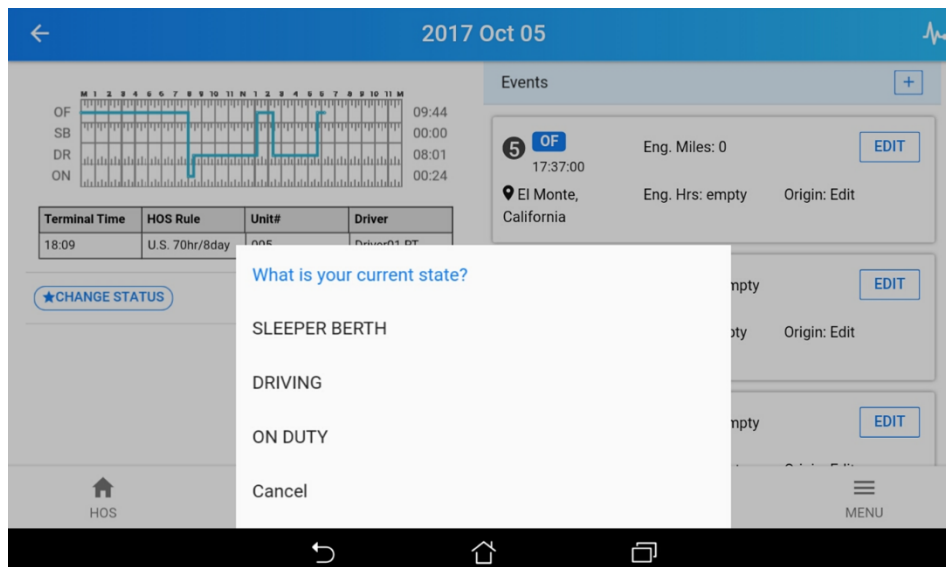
2017 Oct 05

M 1 2 3 4 5 6 7 8 9 10 11 N 1 2 3 4 5 6 7 8 9 10 11 M

OF 09:44
SB 00:00
DR 08:01
ON 00:24

| Terminal Time | HOS Rule | Unit# | Driver |
|---|---|---|---|
| 18:09 | U.S. 70hr/8day | 005 | Driver01 PT |

CHANGE STATUS

Events +

5 OF 17:37:00 Eng. Miles: 0 EDIT

El Monte, California Eng. Hrs: empty Origin: Edit

mpty EDIT

pty Origin: Edit

mpty EDIT

What is your current state?

SLEEPER BERTH

DRIVING

ON DUTY

Cancel

HOS

MENU